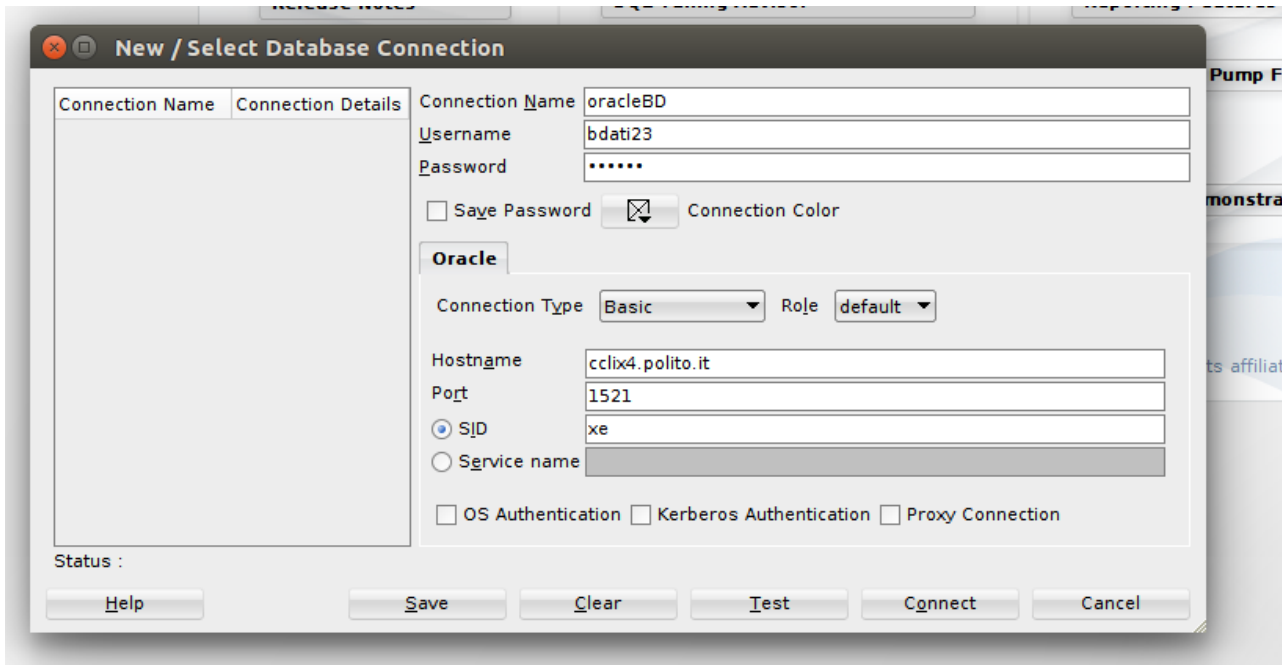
Release Notes
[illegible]
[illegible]

New / Select Database Connection

Pump F
monstra
ts affiliat

| Connection Name | Connection Details |
|---|---|

Connection Name oracleBD
Username bdati23
Password ••••••

Save Password
Connection Color

Oracle

Connection Type Basic
Role default

Hostname cclix4.polito.it
Port 1521
SID xe
Service name

OS Authentication
Kerberos Authentication
Proxy Connection

Status :

Help
Save
Clear
Test
Connect
Cancel